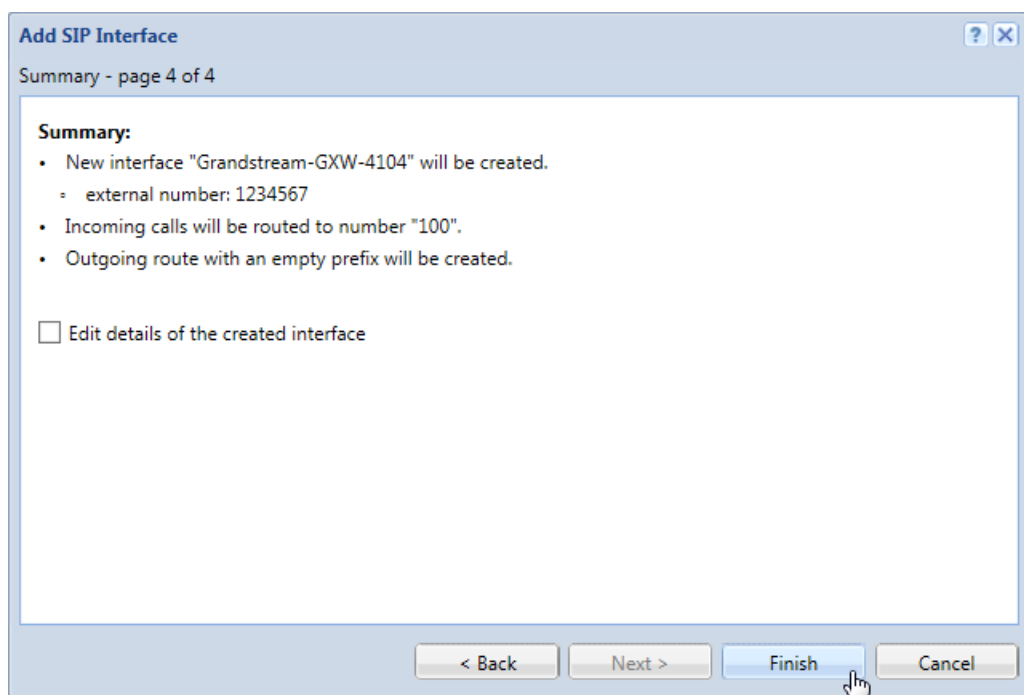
Add SIP Interface

?

Summary - page 4 of 4

Summary:

- New interface "Grandstream-GXW-4104" will be created.
  - external number: 1234567
- Incoming calls will be routed to number "100".
- Outgoing route with an empty prefix will be created.

Edit details of the created interface

< Back

Next >

Finish

Cancel